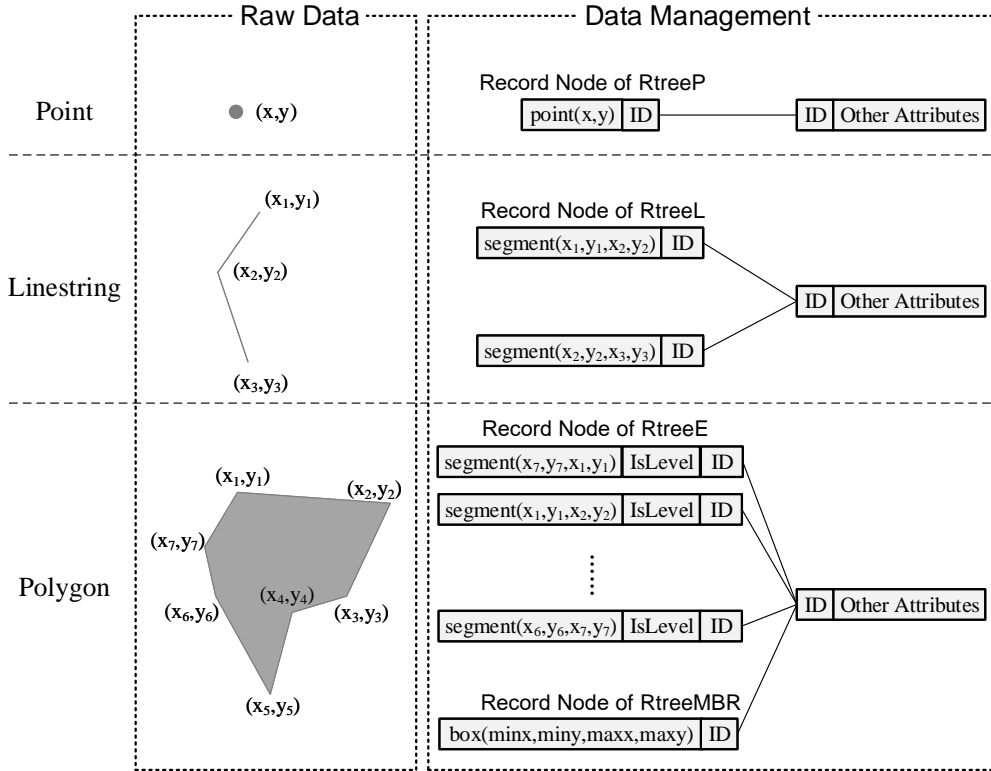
Raw Data

Data Management

Point

(x,y)

Record Node of RtreeP

| point(x,y) | ID |
|---|---|

| ID | Other Attributes |
|---|---|

Linestring

$(x_1,y_1)$

$(x_2,y_2)$

$(x_3,y_3)$

Record Node of RtreeL

| segment($x_1,y_1,x_2,y_2$) | ID |
|---|---|

| segment($x_2,y_2,x_3,y_3$) | ID |
|---|---|

| ID | Other Attributes |
|---|---|

Polygon

$(x_1,y_1)$

$(x_2,y_2)$

$(x_7,y_7)$

$(x_4,y_4)$

$(x_6,y_6)$

$(x_3,y_3)$

$(x_5,y_5)$

Record Node of RtreeE

| segment($x_7,y_7,x_1,y_1$) | IsLevel | ID |
|---|---|---|

| segment($x_1,y_1,x_2,y_2$) | IsLevel | ID |
|---|---|---|

| segment($x_6,y_6,x_7,y_7$) | IsLevel | ID |
|---|---|---|

Record Node of RtreeMBR

| box(minx,miny,maxx,maxy) | ID |
|---|---|

| ID | Other Attributes |
|---|---|